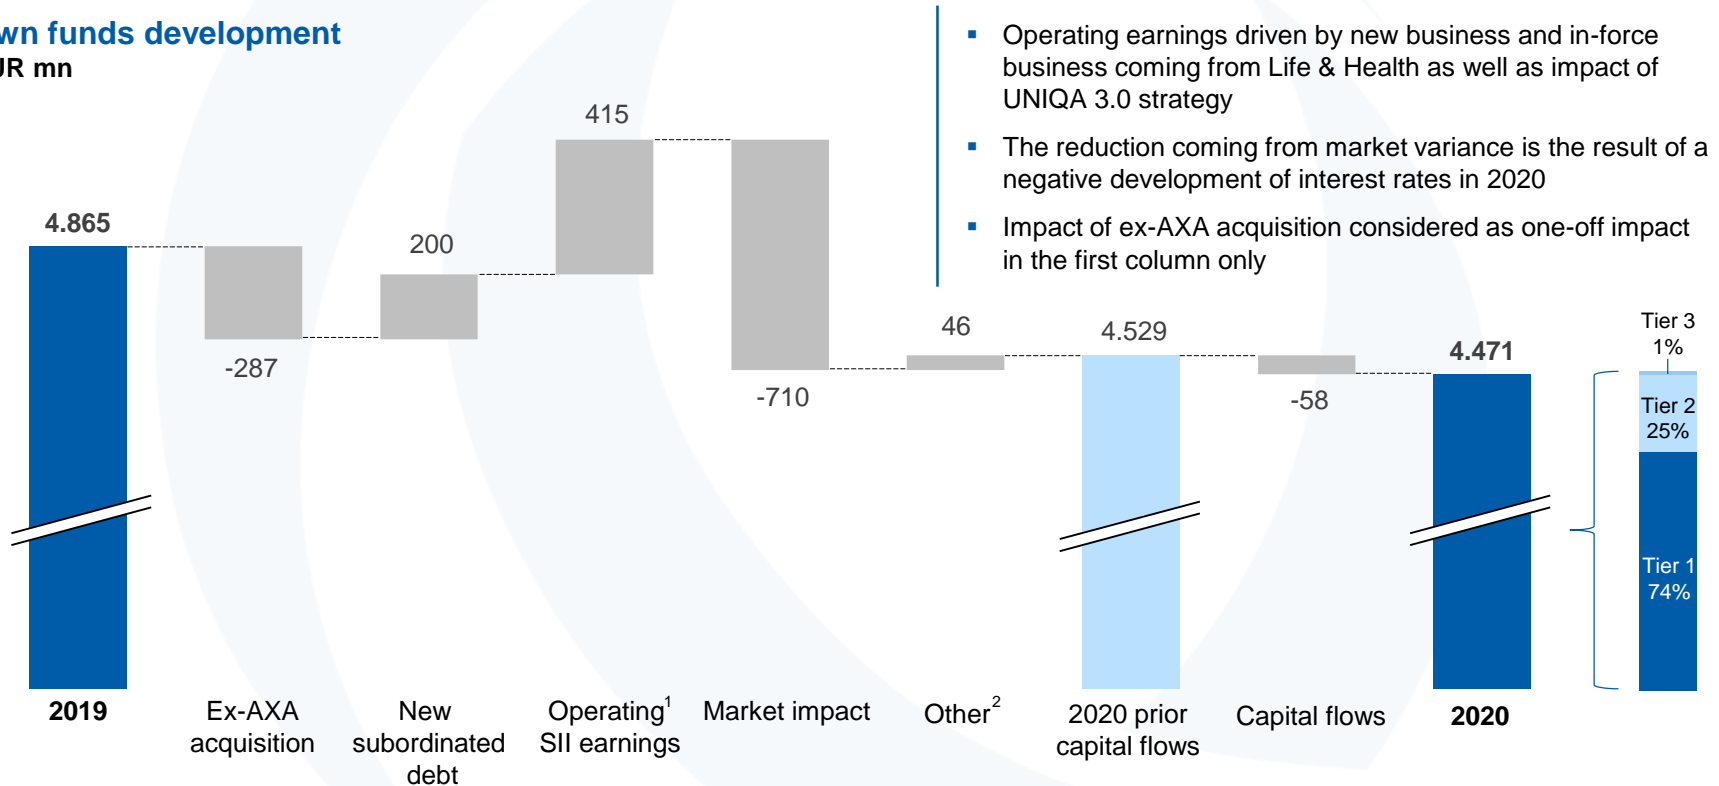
wn funds development
JR mn

4.865
-287
200
415
-710
46
4.529
-58
4.471

2019
Ex-AXA acquisition
New subordinated debt
Operating$^1$ SII earnings
Market impact
Other$^2$
2020 prior capital flows
Capital flows
2020

Tier 3
1%
Tier 2
25%
Tier 1
74%

▪ Operating earnings driven by new business and in-force business coming from Life & Health as well as impact of UNIQA 3.0 strategy

▪ The reduction coming from market variance is the result of a negative development of interest rates in 2020

▪ Impact of ex-AXA acquisition considered as one-off impact in the first column only